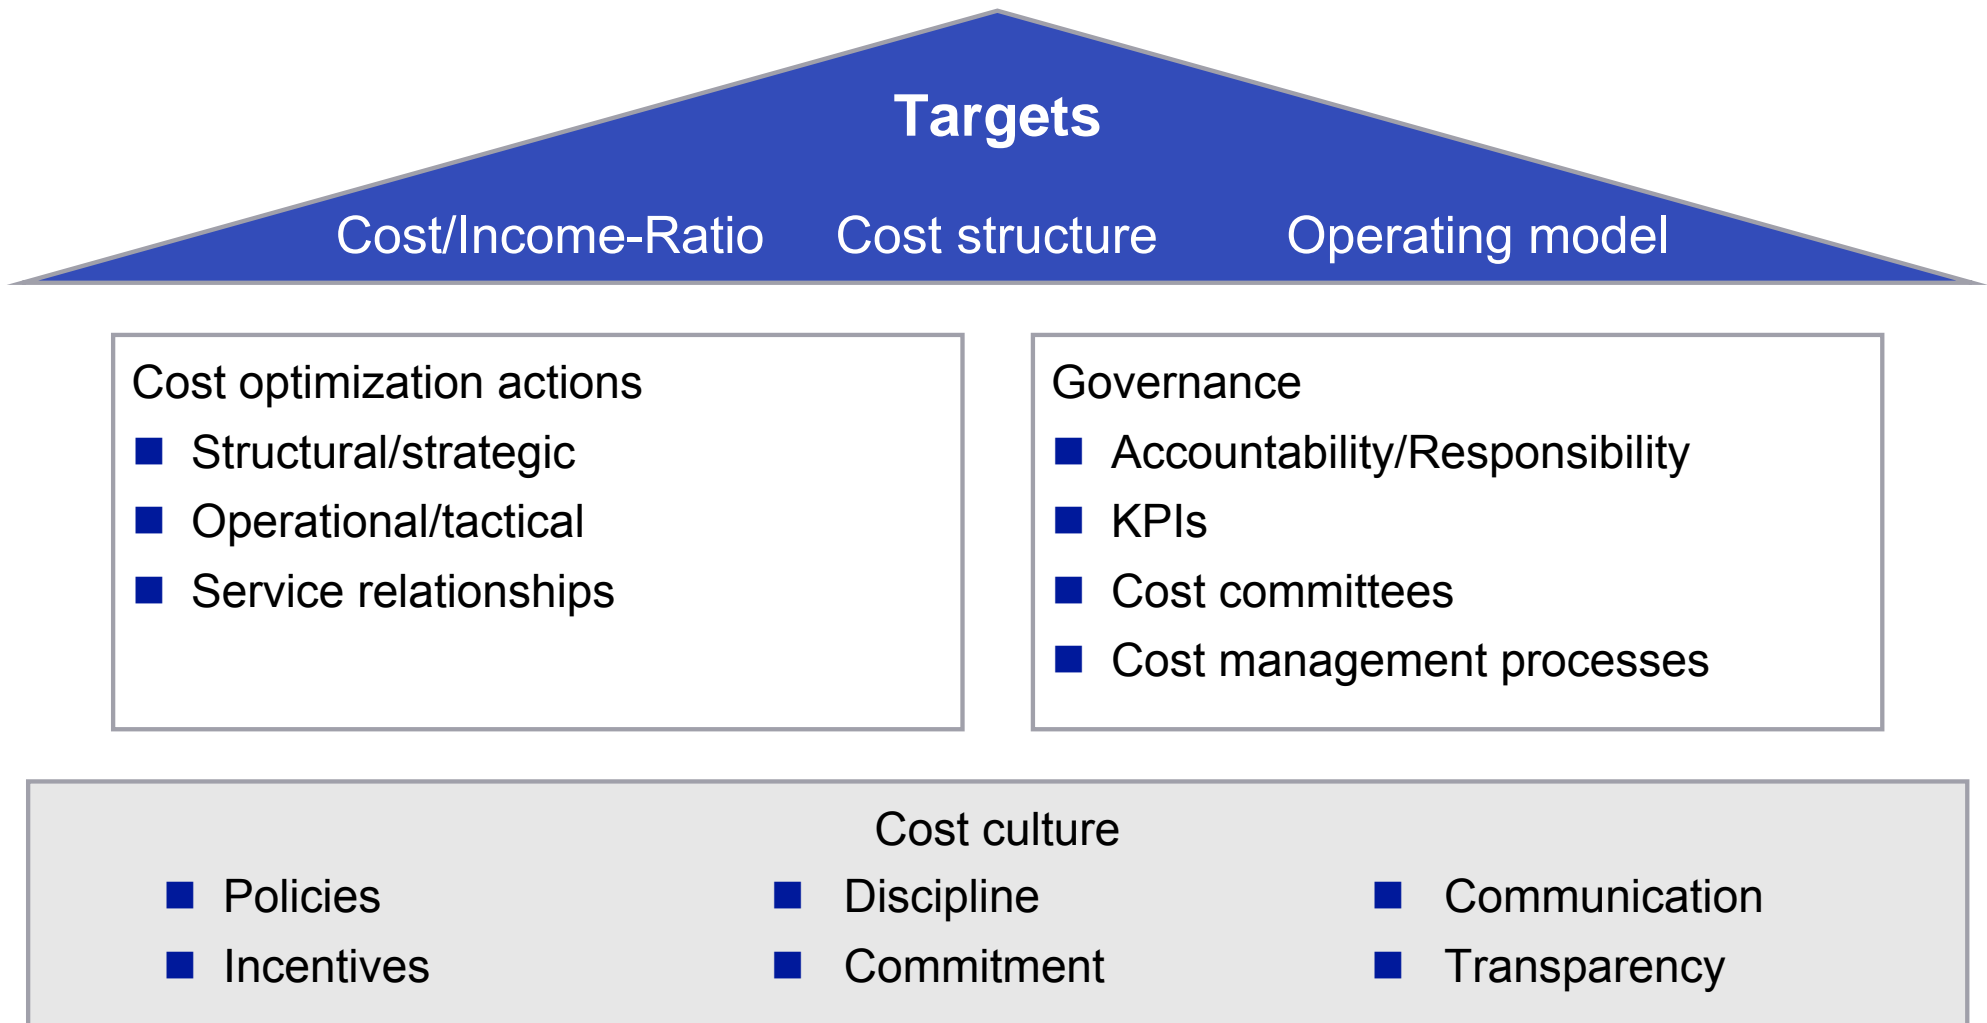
Targets

Cost/Income-Ratio Cost structure Operating model

Cost optimization actions
- Structural/strategic
- Operational/tactical
- Service relationships

Governance
- Accountability/Responsibility
- KPIs
- Cost committees
- Cost management processes

Cost culture
- Policies
- Incentives
- Discipline
- Commitment
- Communication
- Transparency